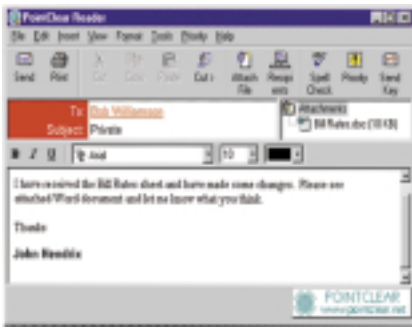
PointClear Reader

File Edit Insert View Format Tools Priority Help

Send Print Cut Copy Paste Cut i Attach File Recipients Spell Check Priority Send Key

To: Rob Williamson
Subject: Private

Attachments
Bill Rates.doc (10 KB)

B I U Arial 10

I have received the Bill Rates sheet and have made some changes. Please see attached Word document and let me know what you think.

Thanks

John Hendrix

POINTCLEAR
www.pointclear.net